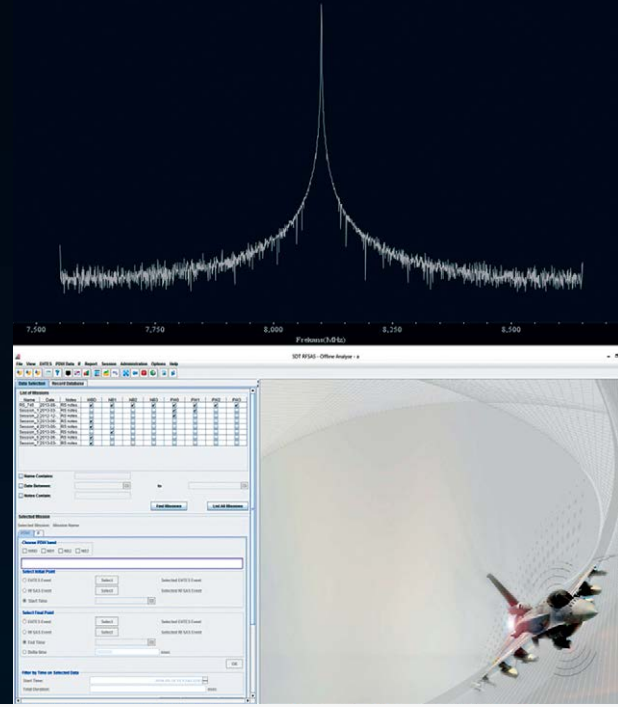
7,500

7,750

8,000

Frekans(MHz)

8,250

8,500

SDT RFSAS - Offline Analyse - a

File View DATES PDW Data R Report Session Administration Options Help

Data Selection Record Database

List of Missions

| Name | Date | Notes | NB0 | NB1 | NB2 | NB3 | PH0 | PH1 | PH2 | PH3 |
|---|---|---|---|---|---|---|---|---|---|---|
| RS_Tall | 2013-03 | RS notes | | | | | | | | |
| Session_1 | 2013-03 | RS notes | | | | | | | | |
| Session_2 | 2012-12 | RS notes | | | | | | | | |
| Session_3 | 2013-06 | RS notes | | | | | | | | |
| Session_4 | 2013-06 | RS notes | | | | | | | | |
| Session_5 | 2013-06 | RS notes | | | | | | | | |
| Session_6 | 2013-06 | RS notes | | | | | | | | |
| Session_6 | 2013-06 | RS notes | | | | | | | | |

Name Contains

Date Between to

Notes Contains

Find Missions

List All Missions

Selected Mission

Selected Mission: Mission Name

Choose PDW Band

NB0 NB1 NB2 NB3

Select Initial Point

DATES Event Select Selected DATES Event

M SAS Event Select Selected M SAS Event

Start Time

Select Final Point

DATES Event Select Selected DATES Event

M SAS Event Select Selected M SAS Event

End Time

Delta time msec

OK

Filter by Time on Selected Data

Start Time

Total Duration msec